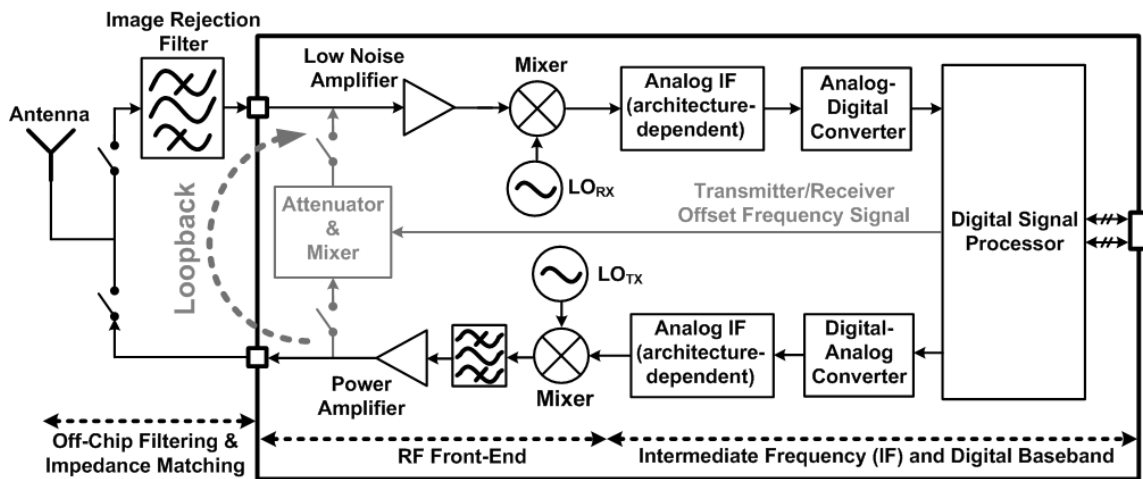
Image Rejection Filter

Antenna

Low Noise Amplifier

Mixer

Analog IF (architecture-dependent)

Analog-Digital Converter

Digital Signal Processor

$LO_{RX}$

Transmitter/Receiver Offset Frequency Signal

Attenuator & Mixer

Loopback

$LO_{TX}$

Analog IF (architecture-dependent)

Digital-Analog Converter

Power Amplifier

Mixer

Off-Chip Filtering & Impedance Matching

RF Front-End

Intermediate Frequency (IF) and Digital Baseband